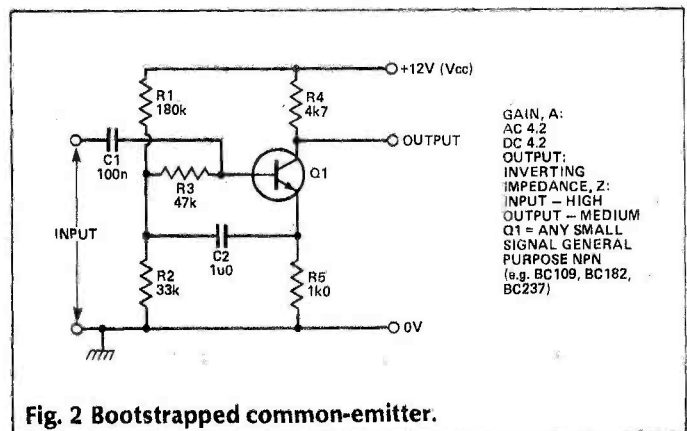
+12V (Vcc)

R1
180k

R4
4k7

C1
100n

OUTPUT

R3
47k

Q1

INPUT

C2
1u0

R2
33k

R5
1k0

0V

GAIN, A:
AC 4.2
DC 4.2
OUTPUT:
INVERTING
IMPEDANCE, Z:
INPUT – HIGH
OUTPUT – MEDIUM
Q1 = ANY SMALL SIGNAL GENERAL PURPOSE NPN (e.g. BC109, BC182, BC237)

Fig. 2 Bootstrapped common-emitter.